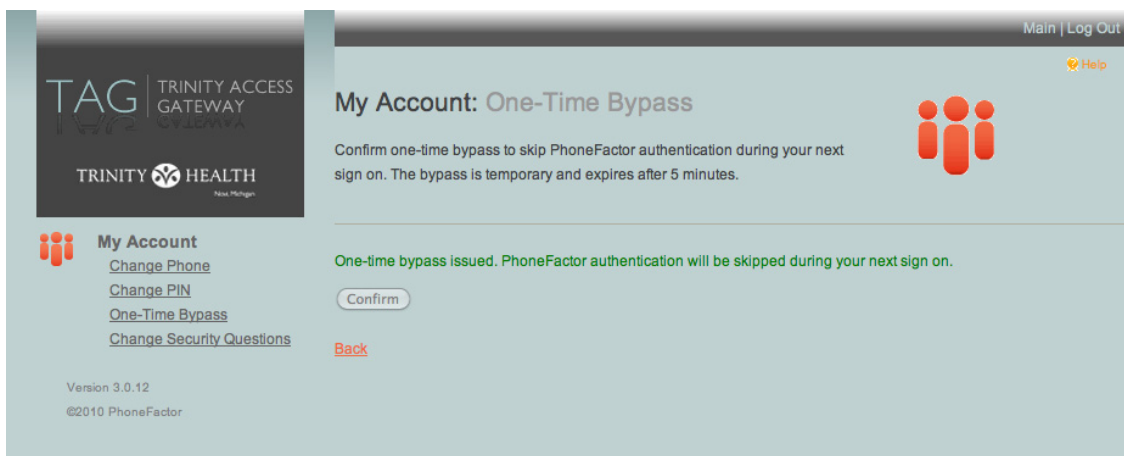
Main | Log Out

Help

TAG TRINITY ACCESS GATEWAY

TRINITY HEALTH
Novi, Michigan

My Account: One-Time Bypass

Confirm one-time bypass to skip PhoneFactor authentication during your next sign on. The bypass is temporary and expires after 5 minutes.

My Account
Change Phone
Change PIN
One-Time Bypass
Change Security Questions

One-time bypass issued. PhoneFactor authentication will be skipped during your next sign on.

Confirm

Back

Version 3.0.12

©2010 PhoneFactor